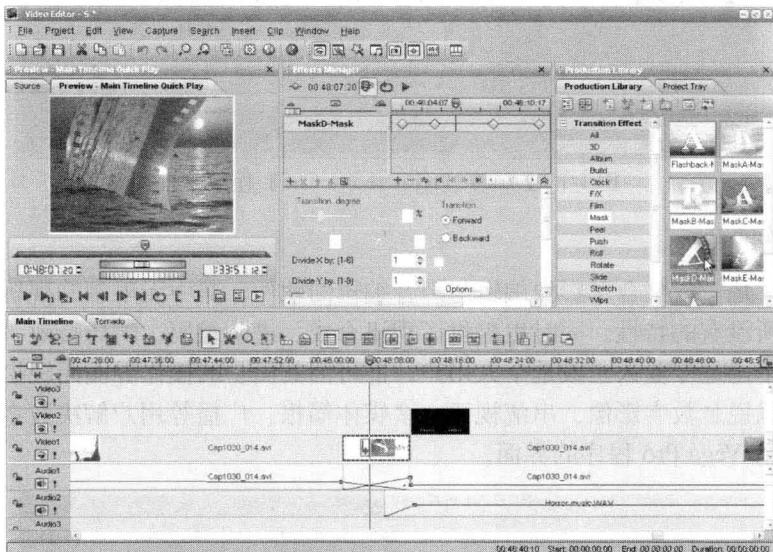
Video Editor - S *

File Project Edit View Capture Search Insert Clip Window Help

Preview - Main Timeline Quick Play

Source Preview - Main Timeline Quick Play

0:48:07:20

1:33:51:12

Effects Manager

00:48:07:20

00:48:04:07

00:48:10:17

MaskD-Mask

Transition degree

%

Transition

Forward

Backward

Divide X by: [1-8]

1

Divide Y by: [1-8]

1

Options...

Production Library

Production Library

Project Tray

Transition Effect

All

3D

Album

Build

Clock

F/X

Film

Mask

Peel

Push

Roll

Rotate

Slide

Stretch

Wipe

Flashback-F

MaskA-Ma

MaskB-Mas

MaskC-Ma

MaskD-Ma

MaskE-Ma

Main Timeline

Tornado

00:47:28:00

00:47:36:00

00:47:44:00

00:47:52:00

00:48:00:00

00:48:08:00

00:48:16:00

00:48:24:00

00:48:32:00

00:48:40:00

00:48:48:00

00:48:5

Video3

Video2

Video1

Cap1030_014.avi

Cap1030_014.avi

Audio1

Cap1030_014.avi

Cap1030_014.avi

Audio2

Horror music.WAV

Audio3

00:48:40:10 Start: 00:00:00:00 End: 00:00:00:00 Duration: 00:00:00:00